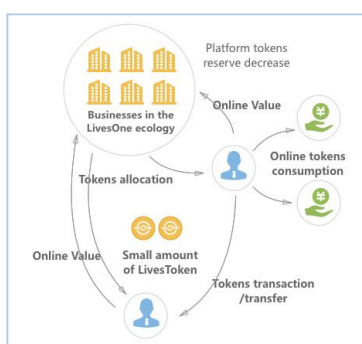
Platform tokens reserve decrease

Businesses in the LivesOne ecology

Online Value

Online tokens consumption

Tokens allocation

Small amount of LivesToken

Online Value

Tokens transaction /transfer